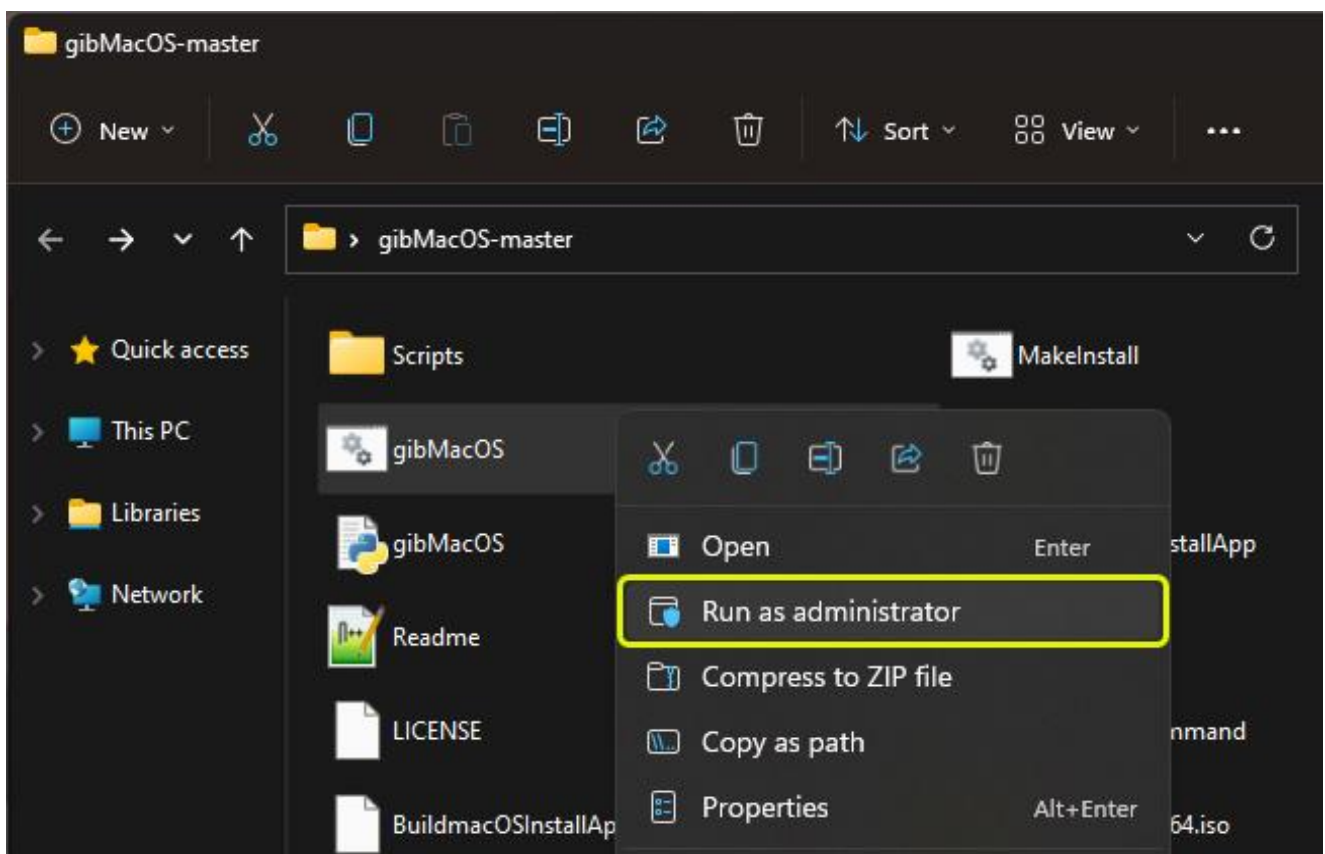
gibMacOS-master

New Sort View •••

gibMacOS-master

Quick access
This PC
Libraries
Network

Scripts
MakeInstall
gibMacOS
gibMacOS
stallApp
Readme
LICENSE
nmand
BuildmacOSInstallAp
64.iso

Open Enter
Run as administrator
Compress to ZIP file
Copy as path
Properties Alt+Enter